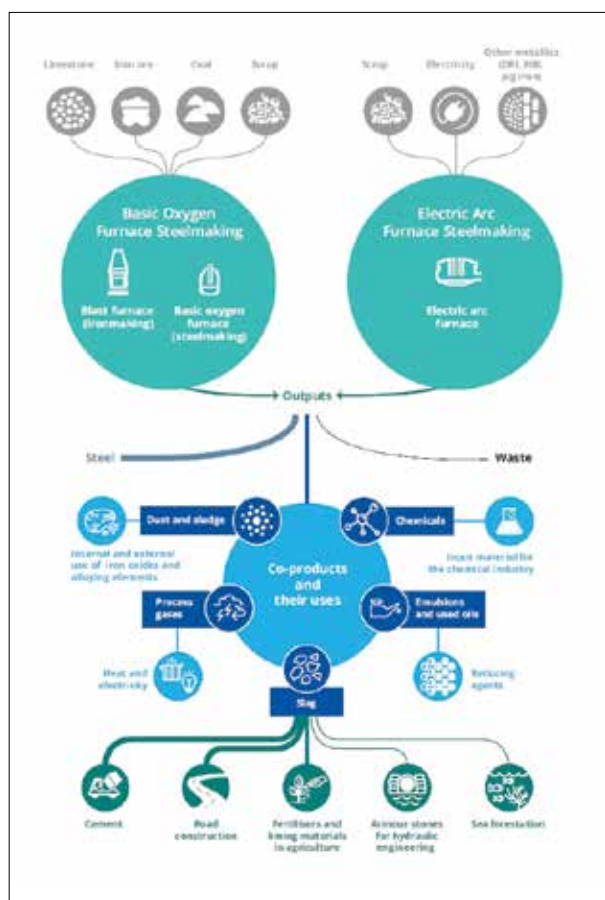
Limestone

Iron ore

Coal

Scrap

Scrap

Electricity

Other metallics (DRI, HBI, pig iron)

Basic Oxygen Furnace Steelmaking

Blast furnace (ironmaking)

Basic oxygen furnace (steelmaking)

Electric Arc Furnace Steelmaking

Electric arc furnace

Outputs

Steel

Waste

Dust and sludge

Internal and external use of iron oxides and alloying elements

Chemicals

Input material for the chemical industry

Co-products and their uses

Process gases

Heat and electricity

Emulsions and used oils

Reducing agents

Slag

Cement

Road construction

Fertilisers and liming materials in agriculture

Armour stones for hydraulic engineering

Sea forestation